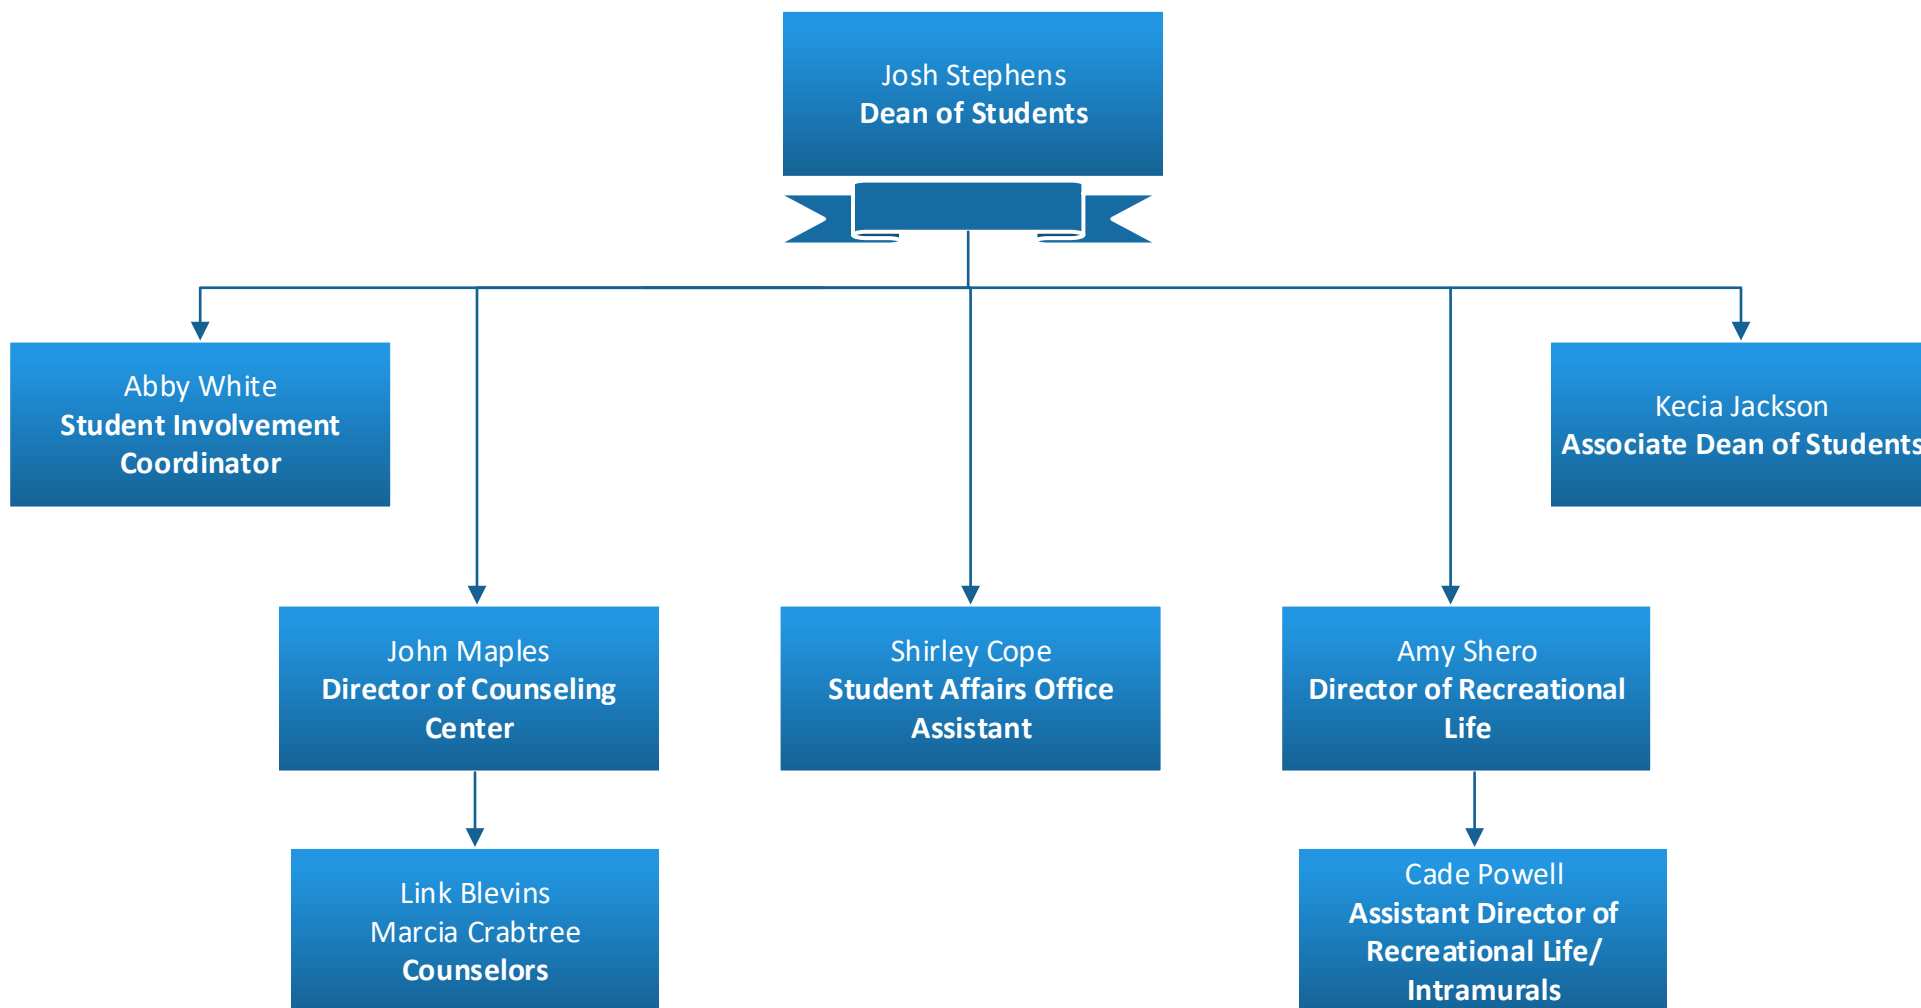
Josh Stephens
Dean of Students

Abby White
Student Involvement Coordinator

Kecia Jackson
Associate Dean of Students

John Maples
Director of Counseling Center

Shirley Cope
Student Affairs Office Assistant

Amy Shero
Director of Recreational Life

Link Blevins
Marcia Crabtree
Counselors

Cade Powell
Assistant Director of Recreational Life/ Intramurals